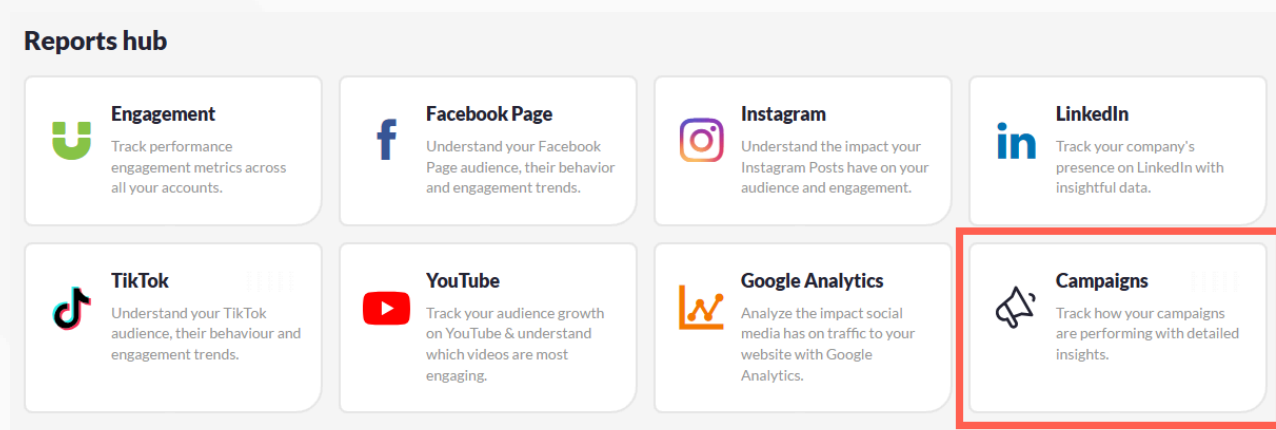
Reports hub

Engagement
Track performance engagement metrics across all your accounts.

Facebook Page
Understand your Facebook Page audience, their behavior and engagement trends.

Instagram
Understand the impact your Instagram Posts have on your audience and engagement.

LinkedIn
Track your company's presence on LinkedIn with insightful data.

TikTok
Understand your TikTok audience, their behaviour and engagement trends.

YouTube
Track your audience growth on YouTube & understand which videos are most engaging.

Google Analytics
Analyze the impact social media has on traffic to your website with Google Analytics.

Campaigns
Track how your campaigns are performing with detailed insights.